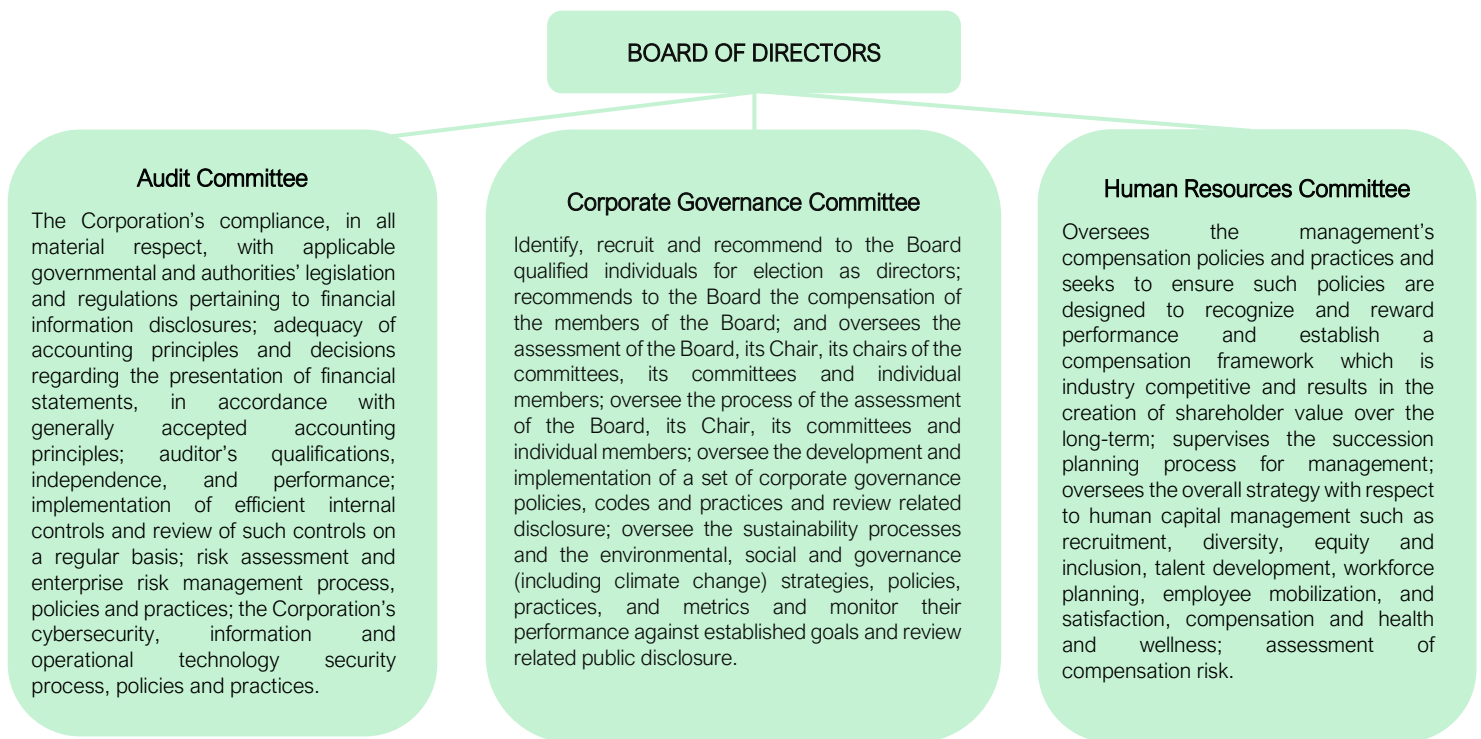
BOARD OF DIRECTORS

Audit Committee

The Corporation's compliance, in all material respect, with applicable governmental and authorities' legislation and regulations pertaining to financial information disclosures; adequacy of accounting principles and decisions regarding the presentation of financial statements, in accordance with generally accepted accounting principles; auditor's qualifications, independence, and performance; implementation of efficient internal controls and review of such controls on a regular basis; risk assessment and enterprise risk management process, policies and practices; the Corporation's cybersecurity, information and operational technology security process, policies and practices.

Corporate Governance Committee

Identify, recruit and recommend to the Board qualified individuals for election as directors; recommends to the Board the compensation of the members of the Board; and oversees the assessment of the Board, its Chair, its chairs of the committees, its committees and individual members; oversee the process of the assessment of the Board, its Chair, its committees and individual members; oversee the development and implementation of a set of corporate governance policies, codes and practices and review related disclosure; oversee the sustainability processes and the environmental, social and governance (including climate change) strategies, policies, practices, and metrics and monitor their performance against established goals and review related public disclosure.

Human Resources Committee

Oversees the management's compensation policies and practices and seeks to ensure such policies are designed to recognize and reward performance and establish a compensation framework which is industry competitive and results in the creation of shareholder value over the long-term; supervises the succession planning process for management; oversees the overall strategy with respect to human capital management such as recruitment, diversity, equity and inclusion, talent development, workforce planning, employee mobilization, and satisfaction, compensation and health and wellness; assessment of compensation risk.